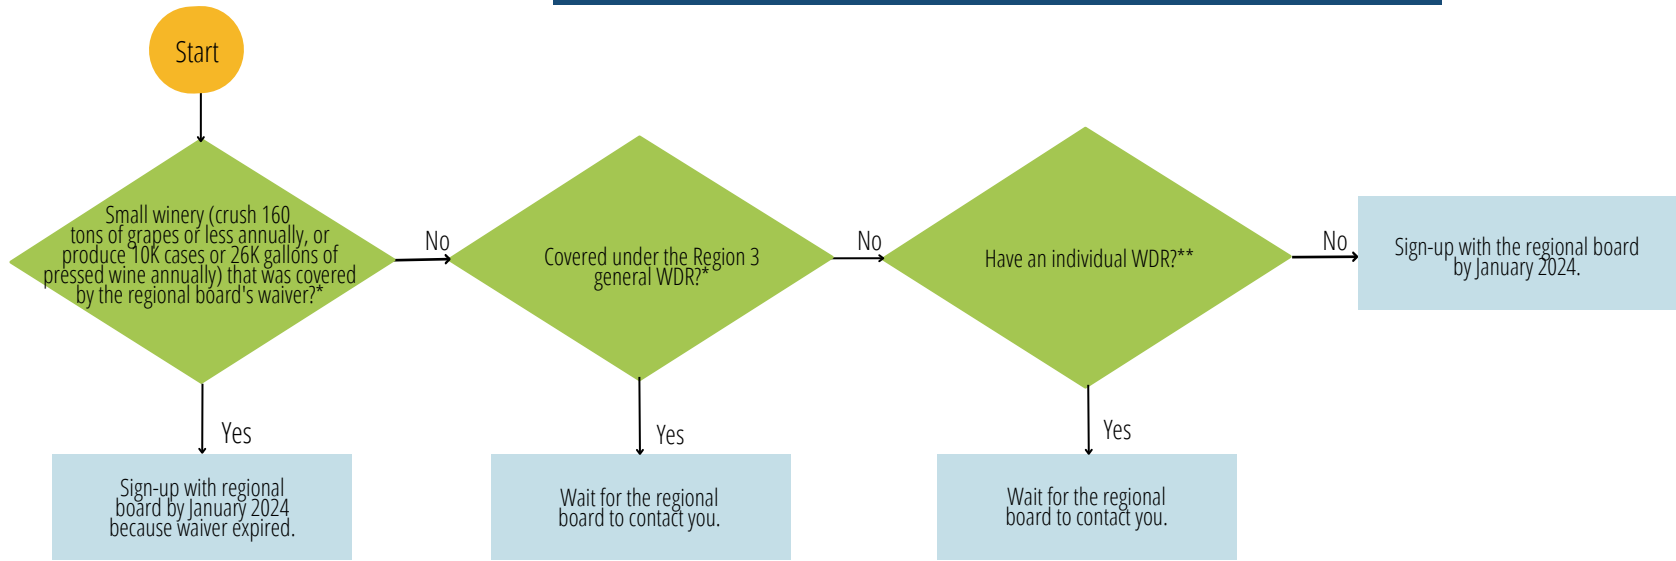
Start

Small winery (crush 160 tons of grapes or less annually, or produce 10K cases or 26K gallons of pressed wine annually) that was covered by the regional board's waiver?*

No

Covered under the Region 3 general WDR?*

No

Have an individual WDR?**

No

Sign-up with the regional board by January 2024.

Yes

Sign-up with regional board by January 2024 because waiver expired.

Yes

Wait for the regional board to contact you.

Yes

Wait for the regional board to contact you.